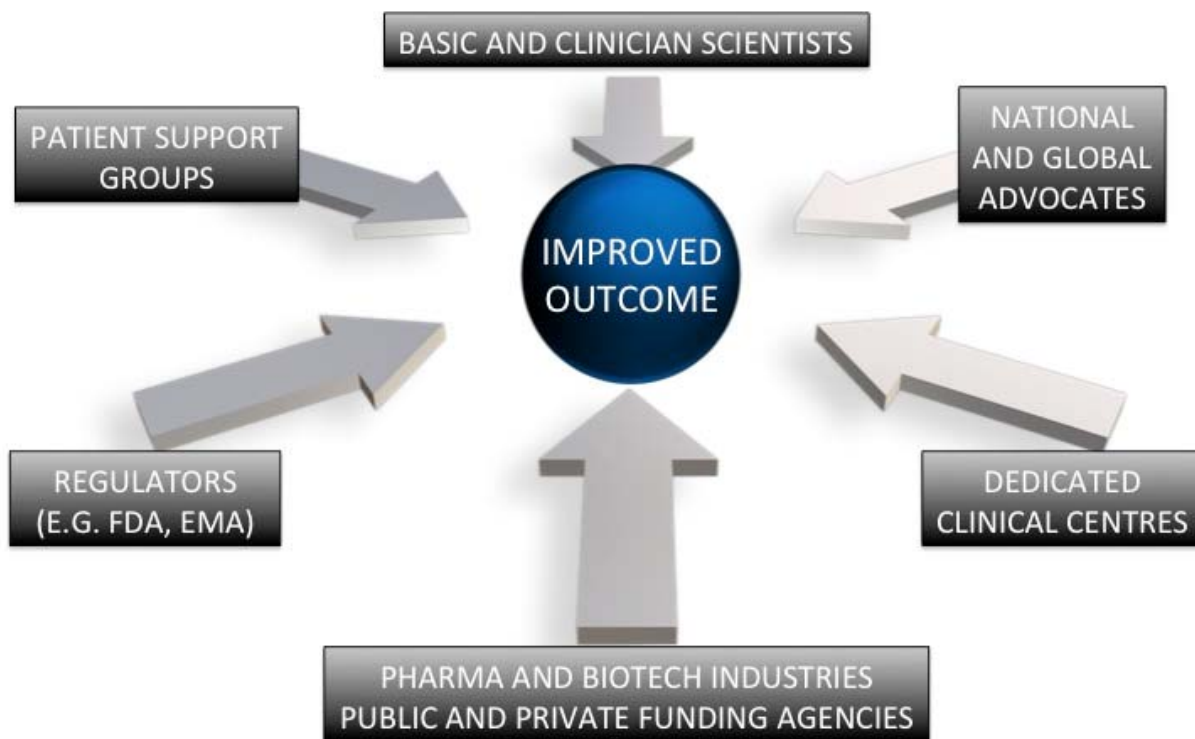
BASIC AND CLINICIAN SCIENTISTS

PATIENT SUPPORT GROUPS

NATIONAL AND GLOBAL ADVOCATES

IMPROVED OUTCOME

REGULATORS (E.G. FDA, EMA)

DEDICATED CLINICAL CENTRES

PHARMA AND BIOTECH INDUSTRIES
PUBLIC AND PRIVATE FUNDING AGENCIES